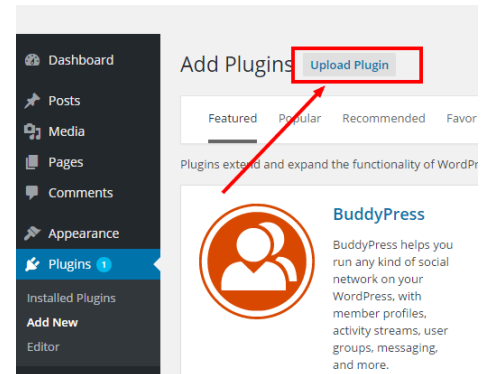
Dashboard
Posts
Media
Pages
Comments
Appearance
Plugins 1
Installed Plugins
Add New
Editor

Add Plugins Upload Plugin

Featured Popular Recommended Favor

Plugins extend and expand the functionality of WordPr

BuddyPress

BuddyPress helps you run any kind of social network on your WordPress, with member profiles, activity streams, user groups, messaging, and more.